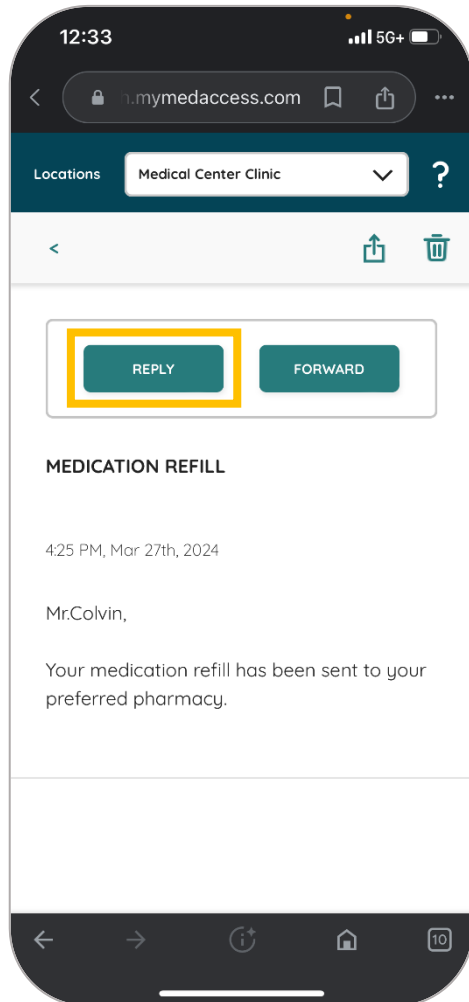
12:33

5G+

n.mymedaccess.com

Locations

Medical Center Clinic

?

<

REPLY

FORWARD

MEDICATION REFILL

4:25 PM, Mar 27th, 2024

Mr.Colvin,

Your medication refill has been sent to your preferred pharmacy.

10